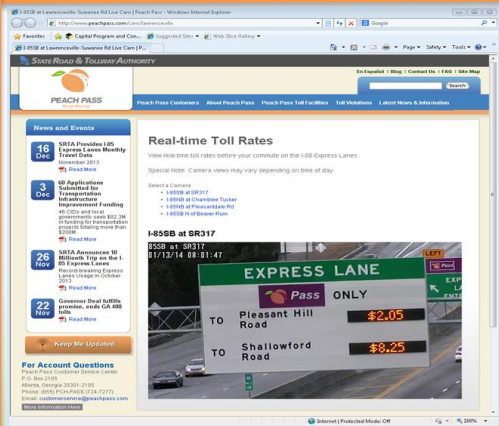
I-85SB at Lawrenceville-Suwanee Rd Live Cam | Peach Pass - Windows Internet Explorer

http://www.peachpass.com/cams/lawrenceville

Google

Favorites | Capital Program and Con... | Suggested Sites | Web Slice Gallery

I-85SB at Lawrenceville-Suwanee Rd Live Cam | P...

Page | Safety | Tools

State Road & Tollway Authority

En Español | Blog | Contact Us | FAQ | Site Map

Search

PEACH PASS

Peach Pass Customers | About Peach Pass | Peach Pass Toll Facilities | Toll Violations | Latest News & Information

News and Events

16 Dec SRTA Provides I-85 Express Lanes Monthly Travel Data
November 2013
Read More

3 Dec 60 Applications Submitted for Transportation Infrastructure Improvement Funding
46 Cities and local governments seek $62.3M in funding for transportation projects totaling more than $200M
Read More

26 Nov SRTA Announces 10 Millionth Trip on the I-85 Express Lanes
Record-breaking Express Lanes Usage in October 2013
Read More

22 Nov Governor Deal fulfills promise, ends GA 400 tolls
Read More

Keep Me Updated

For Account Questions
Peach Pass Customer Service Center
P.O. Box 2105
Atlanta, Georgia 30301-2105
Phone: (855) PCH-PASS (724-7277)
Email: customerservice@peachpass.com
More Information Here

Real-time Toll Rates

View real-time toll rates before your commute on the I-85 Express Lanes.

Special Note: Camera views may vary depending on time of day.

Select a Camera:
• I-85SB at SR317
• I-85SB at Chamblee Tucker
• I-85NB at Pleasantdale Rd
• I-85SB N of Beaver Ruin

I-85SB at SR317

85SB at SR317
01/13/14 08:01:47

EXPRESS LANE

LEFT

Pass ONLY

TO Pleasant Hill Road $2.05

TO Shallowford Road $8.25

Internet | Protected Mode: Off

100%